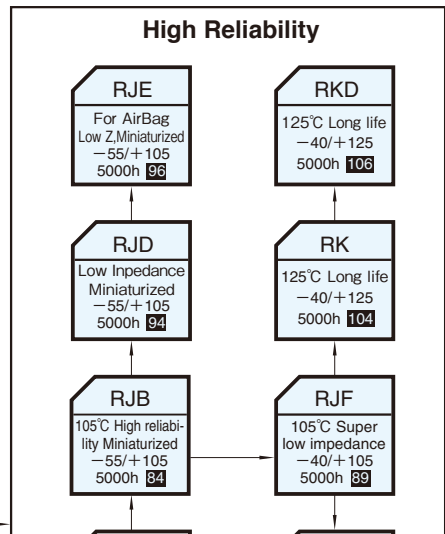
High Reliability

RJE
For AirBag
Low Z,Miniaturized
−55/+105
5000h 96

RKD
125℃ Long life
−40/+125
5000h 106

RJD
Low Inpedance
Miniaturized
−55/+105
5000h 94

RK
125℃ Long life
−40/+125
5000h 104

RJB
105℃ High reliability Miniaturized
−55/+105
5000h 84

RJF
105℃ Super low impedance
−40/+105
5000h 89